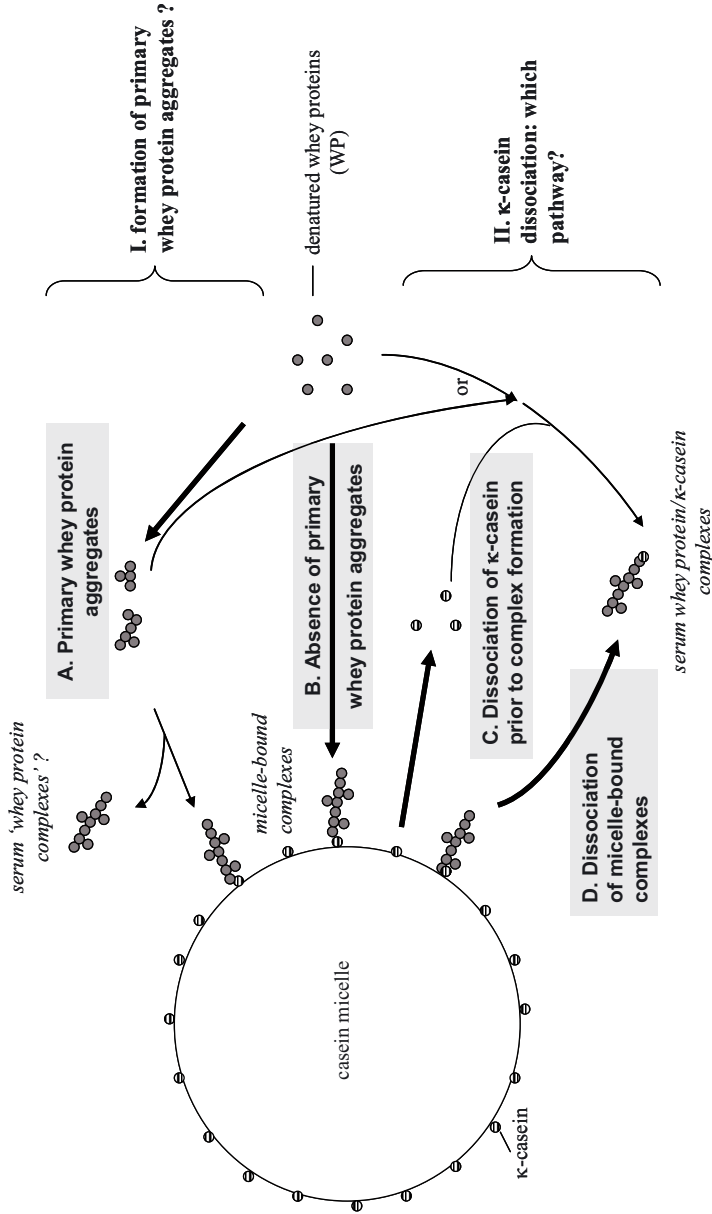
I. formation of primary whey protein aggregates ?

denatured whey proteins (WP)

II. κ-casein dissociation: which pathway?

or

A. Primary whey protein aggregates

B. Absence of primary whey protein aggregates

C. Dissociation of κ-casein prior to complex formation

D. Dissociation of micelle-bound complexes

serum 'whey protein complexes' ?

micelle-bound complexes

serum whey protein/κ-casein complexes

casein micelle

κ-casein